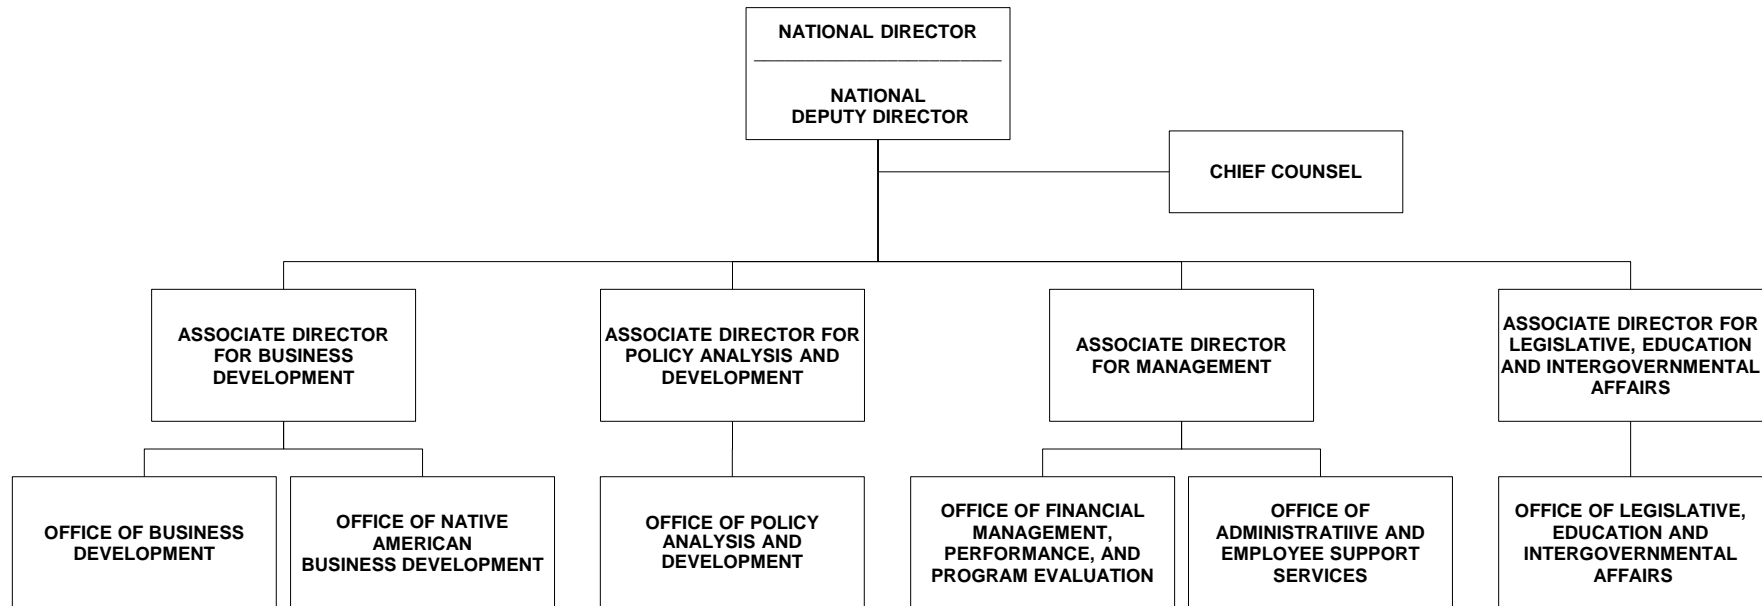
NATIONAL DIRECTOR

NATIONAL DEPUTY DIRECTOR

CHIEF COUNSEL

ASSOCIATE DIRECTOR FOR BUSINESS DEVELOPMENT

ASSOCIATE DIRECTOR FOR POLICY ANALYSIS AND DEVELOPMENT

ASSOCIATE DIRECTOR FOR MANAGEMENT

ASSOCIATE DIRECTOR FOR LEGISLATIVE, EDUCATION AND INTERGOVERNMENTAL AFFAIRS

OFFICE OF BUSINESS DEVELOPMENT

OFFICE OF NATIVE AMERICAN BUSINESS DEVELOPMENT

OFFICE OF POLICY ANALYSIS AND DEVELOPMENT

OFFICE OF FINANCIAL MANAGEMENT, PERFORMANCE, AND PROGRAM EVALUATION

OFFICE OF ADMINISTRATIIVE AND EMPLOYEE SUPPORT SERVICES

OFFICE OF LEGISLATIVE, EDUCATION AND INTERGOVERNMENTAL AFFAIRS